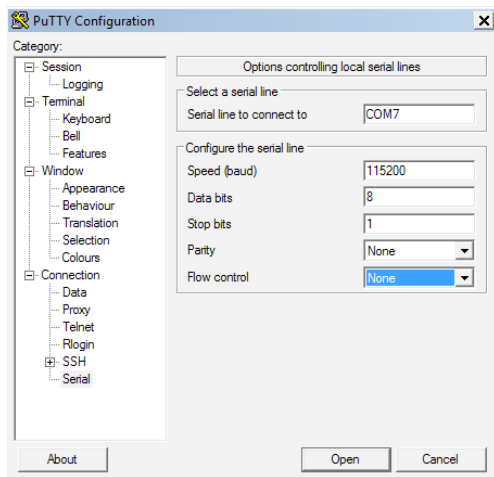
PuTTY Configuration

Category:

Session
Logging
Terminal
Keyboard
Bell
Features
Window
Appearance
Behaviour
Translation
Selection
Colours
Connection
Data
Proxy
Telnet
Rlogin
SSH
Serial

Options controlling local serial lines

Select a serial line
Serial line to connect to COM7

Configure the serial line
Speed (baud) 115200
Data bits 8
Stop bits 1
Parity None
Flow control None

About
Open
Cancel